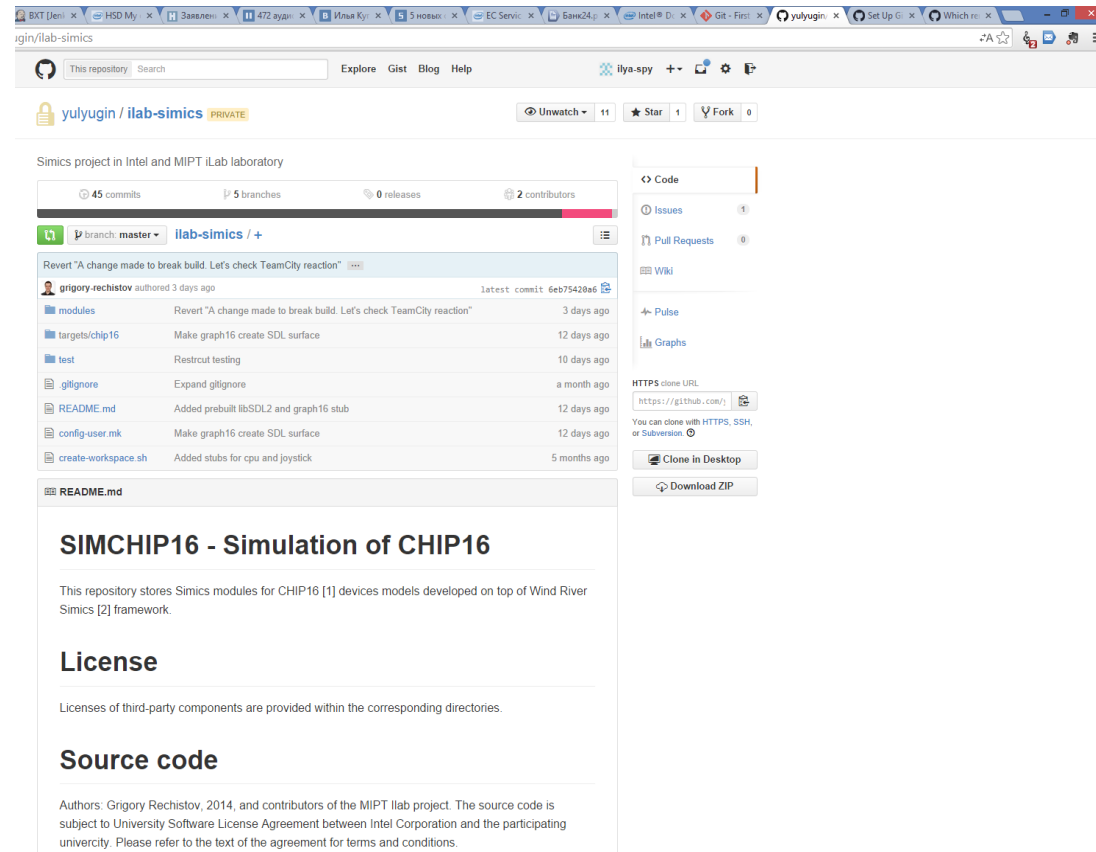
BXT [Jen| × HSD My × Заявлен × 472 ауди × Илья Ку × 5 новых × EC Servic × Банк24.р × Intel® D × Git - First × yulyugin/ × Set Up G × Which re ×

ugin/ilab-simics

This repository Search Explore Gist Blog Help ilya-spy

yulyugin / ilab-simics PRIVATE

Unwatch 11 Star 1 Fork 0

Simics project in Intel and MIPT iLab laboratory

45 commits 5 branches 0 releases 2 contributors

branch: master ilab-simics / +

Revert "A change made to break build. Let's check TeamCity reaction" ···

grigory-rechistov authored 3 days ago latest commit 6eb75420a6

| | | |
|---|---|---|
| modules | Revert "A change made to break build. Let's check TeamCity reaction" | 3 days ago |
| targets/chip16 | Make graph16 create SDL surface | 12 days ago |
| test | Restrcut testing | 10 days ago |
| .gitignore | Expand gitignore | a month ago |
| README.md | Added prebuilt libSDL2 and graph16 stub | 12 days ago |
| config-user.mk | Make graph16 create SDL surface | 12 days ago |
| create-workspace.sh | Added stubs for cpu and joystick | 5 months ago |

README.md

# SIMCHIP16 - Simulation of CHIP16

This repository stores Simics modules for CHIP16 [1] devices models developed on top of Wind River Simics [2] framework.

# License

Licenses of third-party components are provided within the corresponding directories.

# Source code

Authors: Grigory Rechistov, 2014, and contributors of the MIPT Ilab project. The source code is subject to University Software License Agreement between Intel Corporation and the participating univercity. Please refer to the text of the agreement for terms and conditions.

Code

Issues 1

Pull Requests 0

Wiki

Pulse

Graphs

HTTPS clone URL

https://github.com/

You can clone with HTTPS, SSH, or Subversion.

Clone in Desktop

Download ZIP